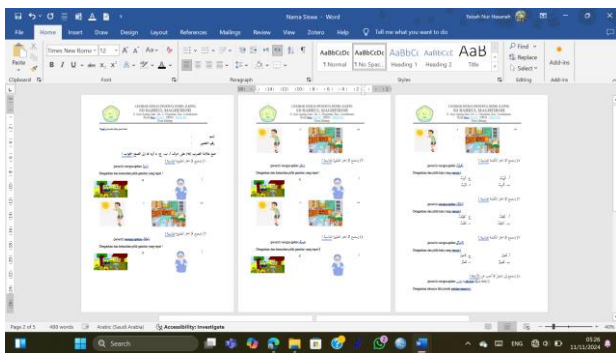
Nama Siswa - Word

Raisah Nur Hasanah

File Home Insert Draw Design Layout References Mailings Review View Zotero Help Tell me what you want to do

Paste

Clipboard

Times New Roma 12

Font

Paragraph

AaBbCcDc AaBbCcDc AaBbCc AaBbCcI AaB

1 Normal 1 No Spac... Heading 1 Heading 2 Title

Styles

Find Replace Select

Editing

Add-ins

Add-ins

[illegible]

Page 2 of 5 498 words Arabic (Saudi Arabia) Accessibility: Investigate

Search

ENG

03:26
11/11/2024

40%